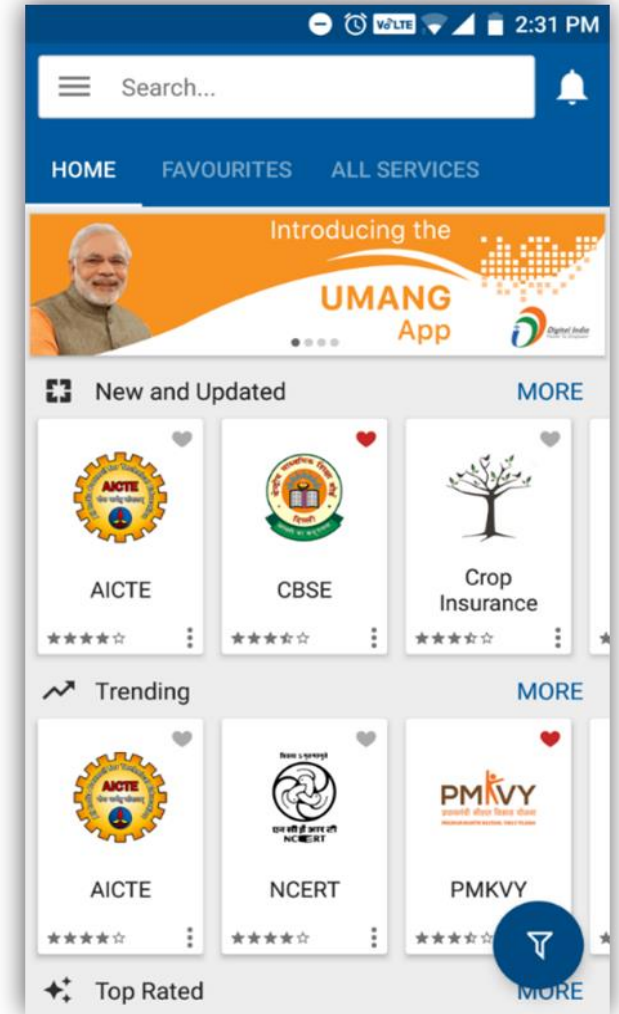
VoLTE 2:31 PM

Search...

HOME FAVOURITES ALL SERVICES

Introducing the
UMANG
App
Digital India

New and Updated MORE

AICTE

AICTE

CBSE

Crop Insurance

Trending MORE

AICTE

AICTE

NCERT

NCERT

PMKVY

PMKVY

Top Rated MORE